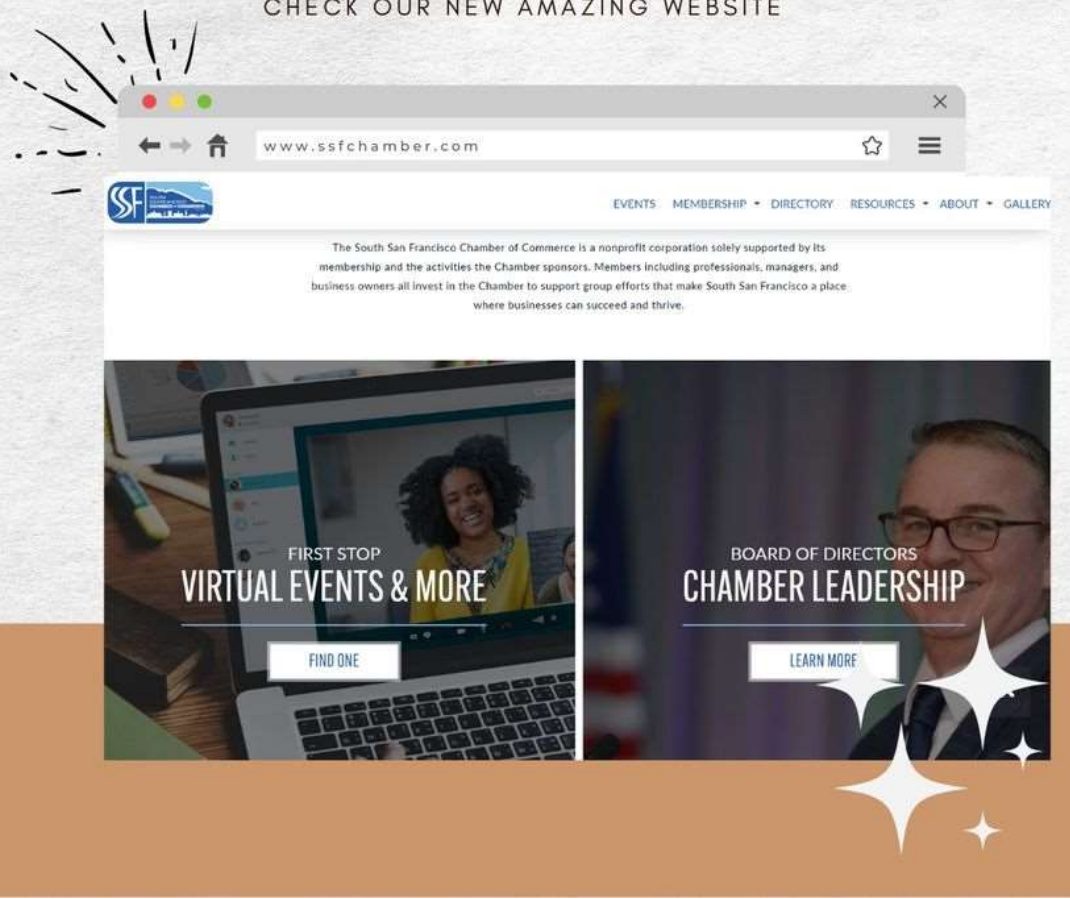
CHECK OUR NEW AMAZING WEBSITE

www.ssfchamber.com

SSF

EVENTS MEMBERSHIP ▾ DIRECTORY RESOURCES ▾ ABOUT ▾ GALLERY

The South San Francisco Chamber of Commerce is a nonprofit corporation solely supported by its membership and the activities the Chamber sponsors. Members including professionals, managers, and business owners all invest in the Chamber to support group efforts that make South San Francisco a place where businesses can succeed and thrive.

FIRST STOP
VIRTUAL EVENTS & MORE
FIND ONE

BOARD OF DIRECTORS
CHAMBER LEADERSHIP
LEARN MORE